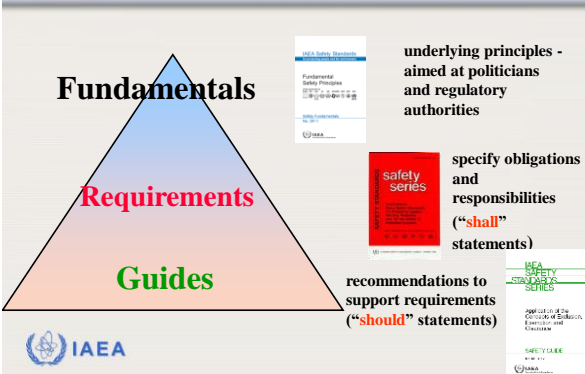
Fundamentals

Requirements

Guides

IAEA Safety Standards

Fundamental Safety Principles

Safety Fundamentals

IAEA

underlying principles - aimed at politicians and regulatory authorities

safety series

specify obligations and responsibilities ("shall" statements)

IAEA SAFETY STANDARDS SERIES

Application of the Concepts of Exclusion, Exemption and Clearance

SAFETY GUIDE

IAEA

recommendations to support requirements ("should" statements)

IAEA